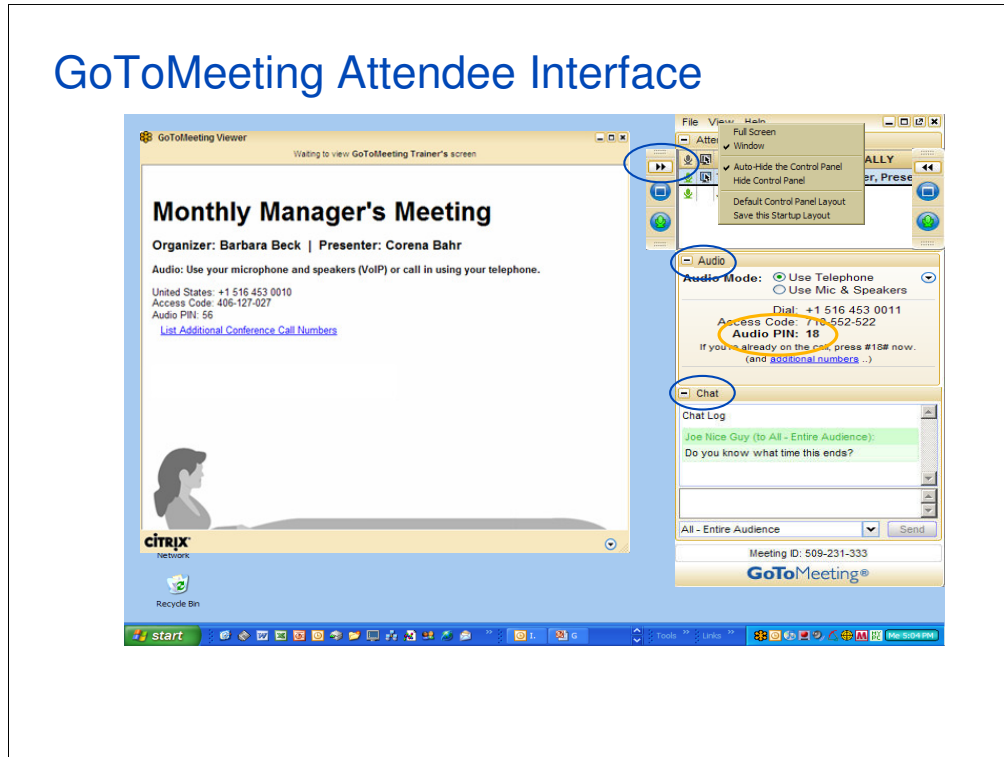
GoToMeeting Attendee Interface

GoToMeeting Viewer

Waiting to view GoToMeeting Trainer's screen

Monthly Manager's Meeting

Organizer: Barbara Beck | Presenter: Corena Bahr

Audio: Use your microphone and speakers (VoIP) or call in using your telephone.

United States: +1 516 453 0010
Access Code: 406-127-027
Audio PIN: 56

List Additional Conference Call Numbers

CITRIX

Network

Recycle Bin

File View Help

Atte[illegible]

Full Screen
Window
Auto-Hide the Control Panel
Hide Control Panel
Default Control Panel Layout
Save this Startup Layout

ALLY

er, Prese

Audio

Audio Mode: Use Telephone
Use Mic & Speakers

Dial: +1 516 453 0011
Access Code: 71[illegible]-552-522
Audio PIN: 18
If you're already on the call, press #18# now.
(and additional numbers ..)

Chat

Chat Log

Joe Nice Guy (to All - Entire Audience):
Do you know what time this ends?

All - Entire Audience
Send

Meeting ID: 509-231-333

GoToMeeting®

start

Tools Links

5:04 PM